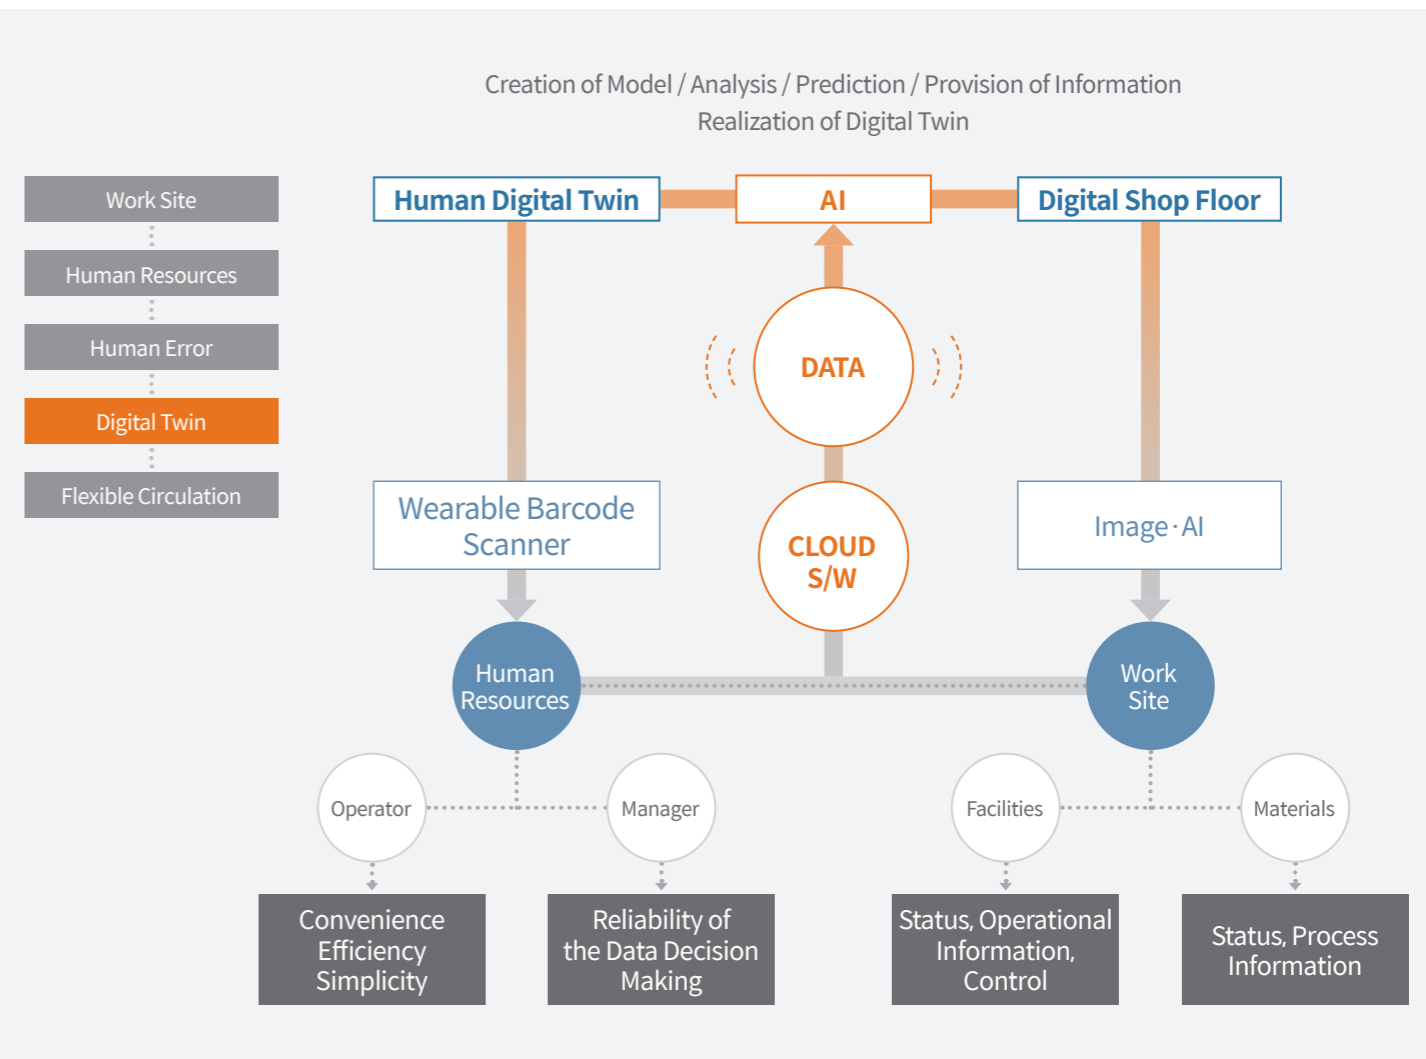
Creation of Model / Analysis / Prediction / Provision of Information
Realization of Digital Twin

Work Site

Human Resources

Human Error

Digital Twin

Flexible Circulation

Human Digital Twin

AI

Digital Shop Floor

DATA

Wearable Barcode Scanner

CLOUD S/W

Image·AI

Human Resources

Work Site

Operator

Manager

Facilities

Materials

Convenience
Efficiency
Simplicity

Reliability of the Data Decision Making

Status, Operational Information, Control

Status, Process Information